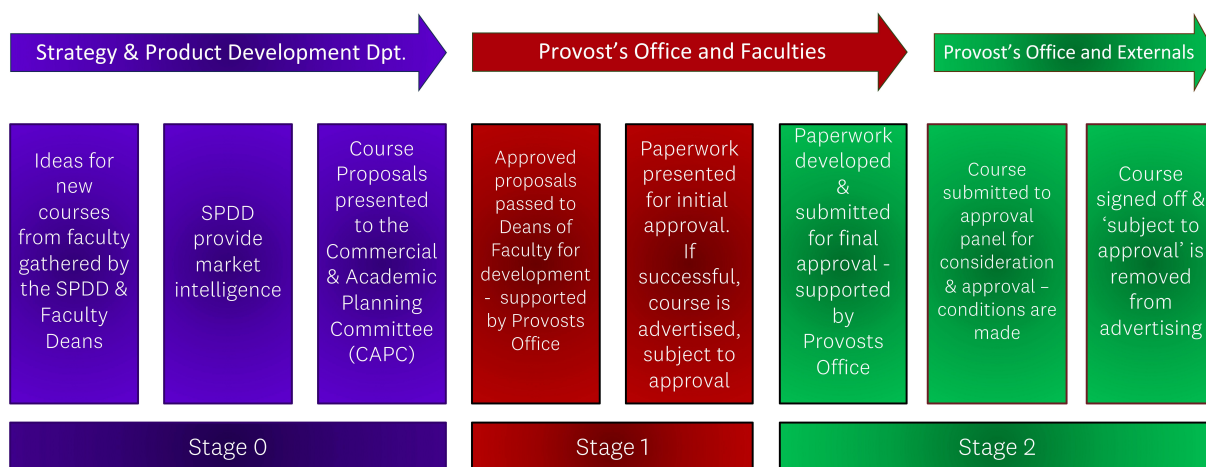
Strategy & Product Development Dpt.

Provost's Office and Faculties

Provost's Office and Externals

Ideas for new courses from faculty gathered by the SPDD & Faculty Deans

SPDD provide market intelligence

Course Proposals presented to the Commercial & Academic Planning Committee (CAPC)

Approved proposals passed to Deans of Faculty for development - supported by Provosts Office

Paperwork presented for initial approval. If successful, course is advertised, subject to approval

Paperwork developed & submitted for final approval - supported by Provosts Office

Course submitted to approval panel for consideration & approval – conditions are made

Course signed off & 'subject to approval' is removed from advertising

Stage 0

Stage 1

Stage 2